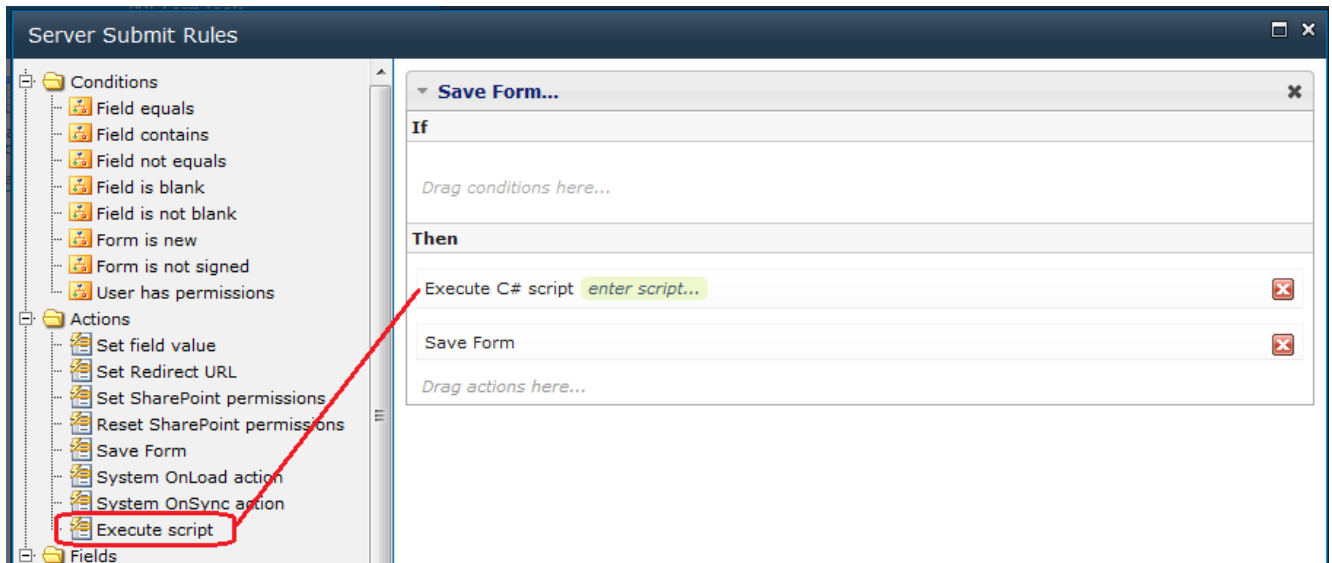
Server Submit Rules

Conditions
Field equals
Field contains
Field not equals
Field is blank
Field is not blank
Form is new
Form is not signed
User has permissions
Actions
Set field value
Set Redirect URL
Set SharePoint permissions
Reset SharePoint permissions
Save Form
System OnLoad action
System OnSync action
Execute script
Fields

Save Form...
If
Drag conditions here...
Then
Execute C# script enter script...
Save Form
Drag actions here...